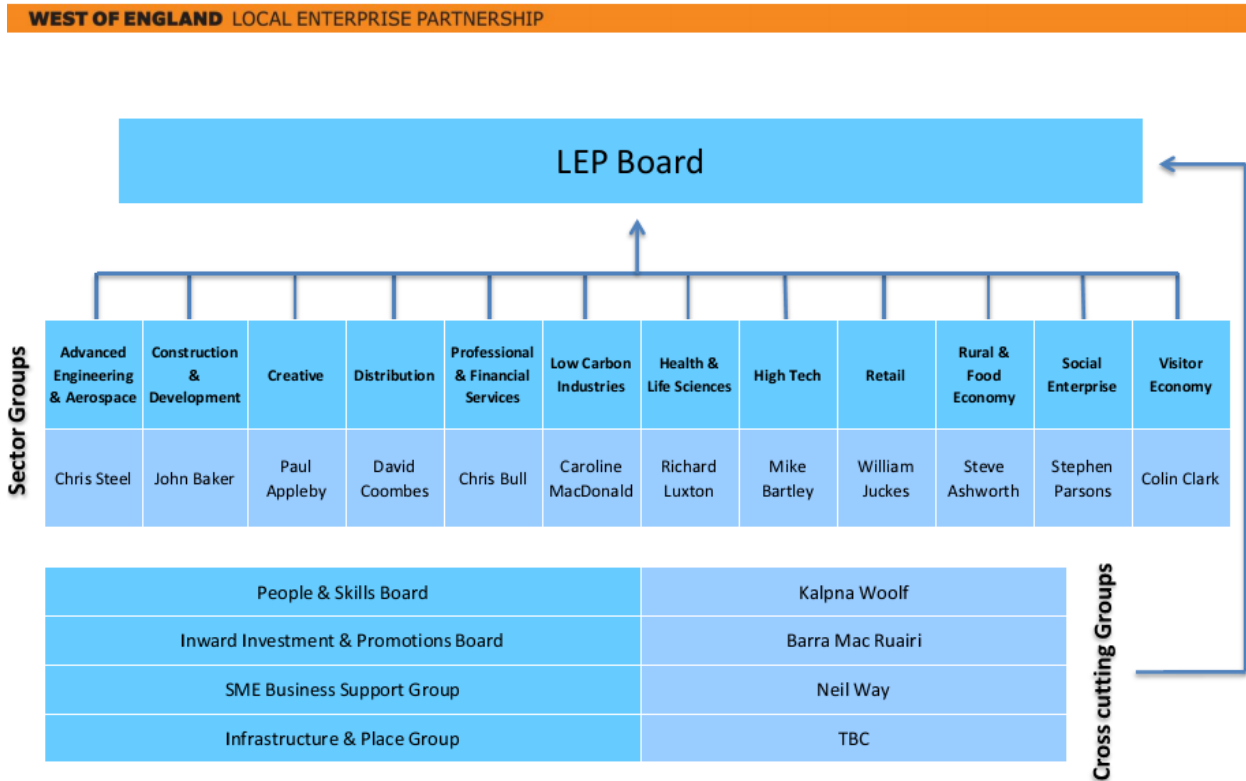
WEST OF ENGLAND LOCAL ENTERPRISE PARTNERSHIP

LEP Board

Sector Groups

| Advanced Engineering & Aerospace | Construction & Development | Creative | Distribution | Professional & Financial Services | Low Carbon Industries | Health & Life Sciences | High Tech | Retail | Rural & Food Economy | Social Enterprise | Visitor Economy |
|---|---|---|---|---|---|---|---|---|---|---|---|
| Chris Steel | John Baker | Paul Appleby | David Coombes | Chris Bull | Caroline MacDonald | Richard Luxton | Mike Bartley | William Juckes | Steve Ashworth | Stephen Parsons | Colin Clark |

| People & Skills Board | Kalpna Woolf |
|---|---|
| Inward Investment & Promotions Board | Barra Mac Ruairi |
| SME Business Support Group | Neil Way |
| Infrastructure & Place Group | TBC |

Cross cutting Groups